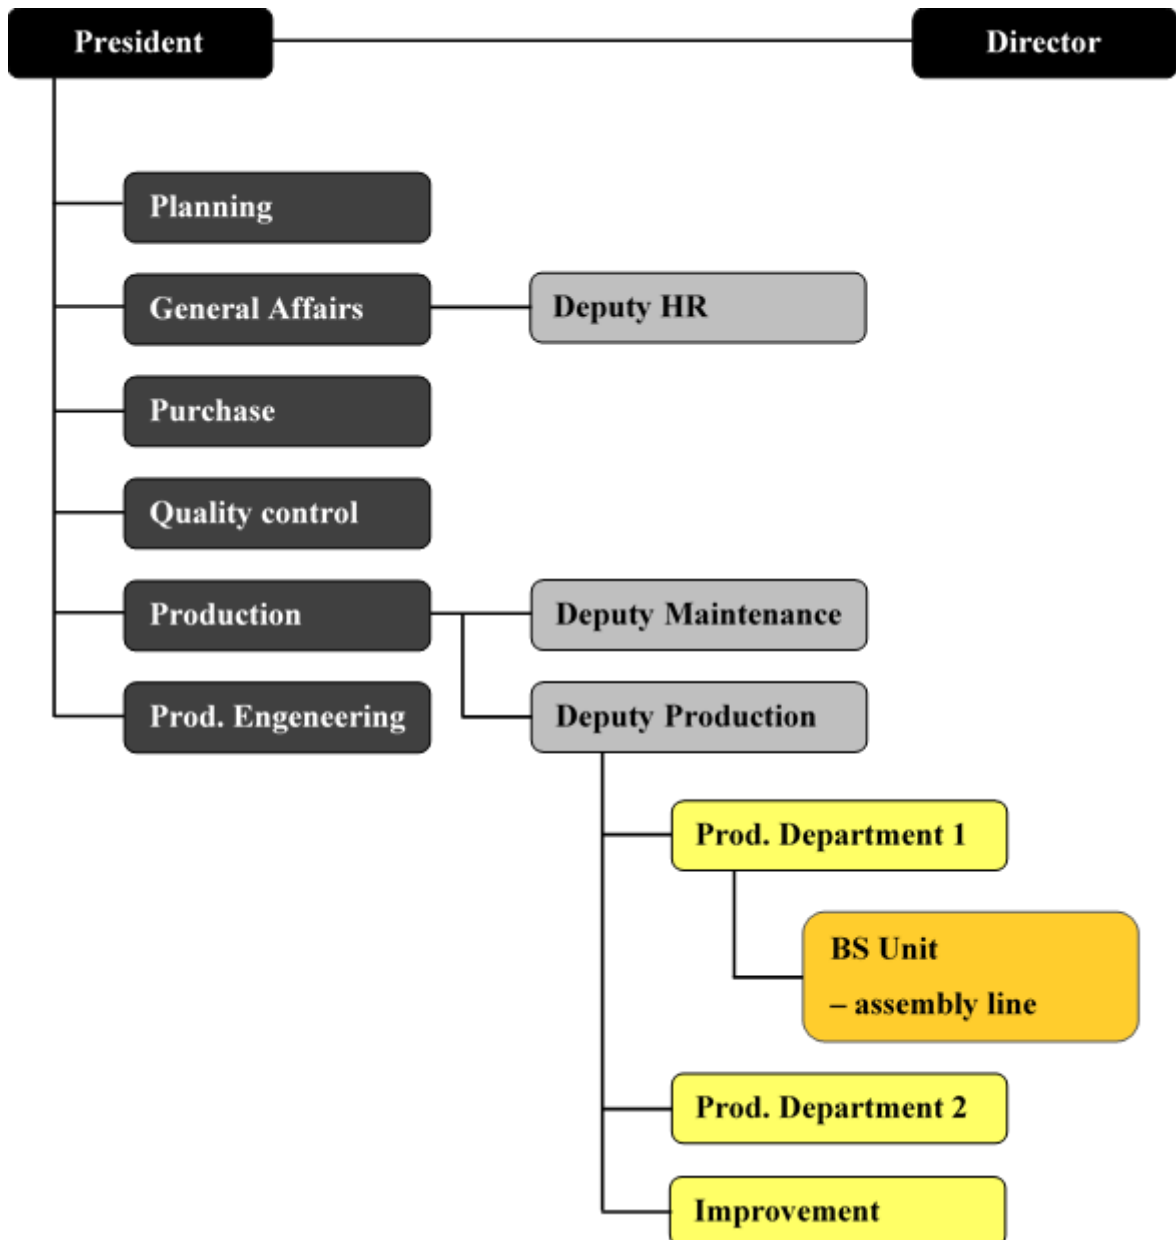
President

Director

Planning

General Affairs

Deputy HR

Purchase

Quality control

Production

Deputy Maintenance

Prod. Engeneering

Deputy Production

Prod. Department 1

BS Unit
– assembly line

Prod. Department 2

Improvement